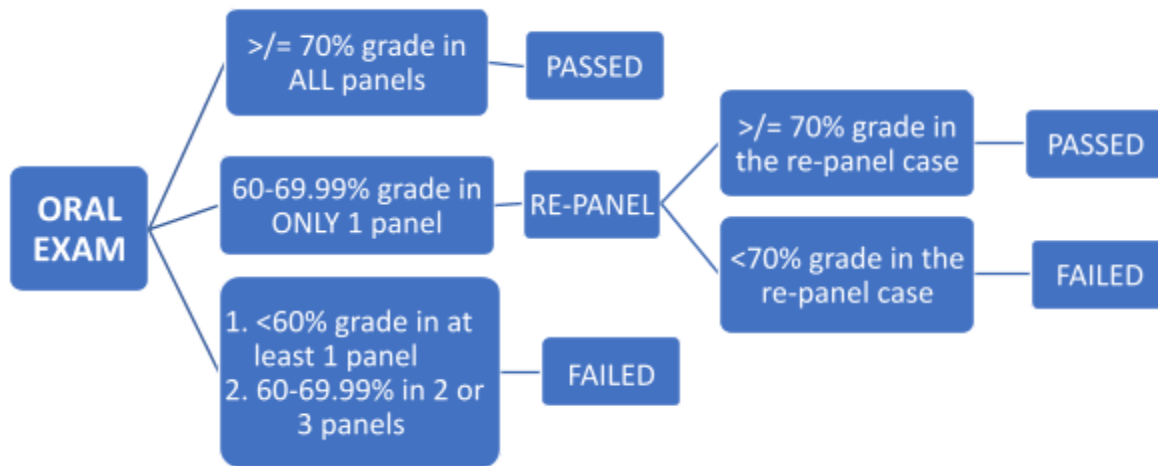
ORAL EXAM

>/= 70% grade in ALL panels

PASSED

60-69.99% grade in ONLY 1 panel

RE-PANEL

>/= 70% grade in the re-panel case

PASSED

<70% grade in the re-panel case

FAILED

1. <60% grade in at least 1 panel
2. 60-69.99% in 2 or 3 panels

FAILED